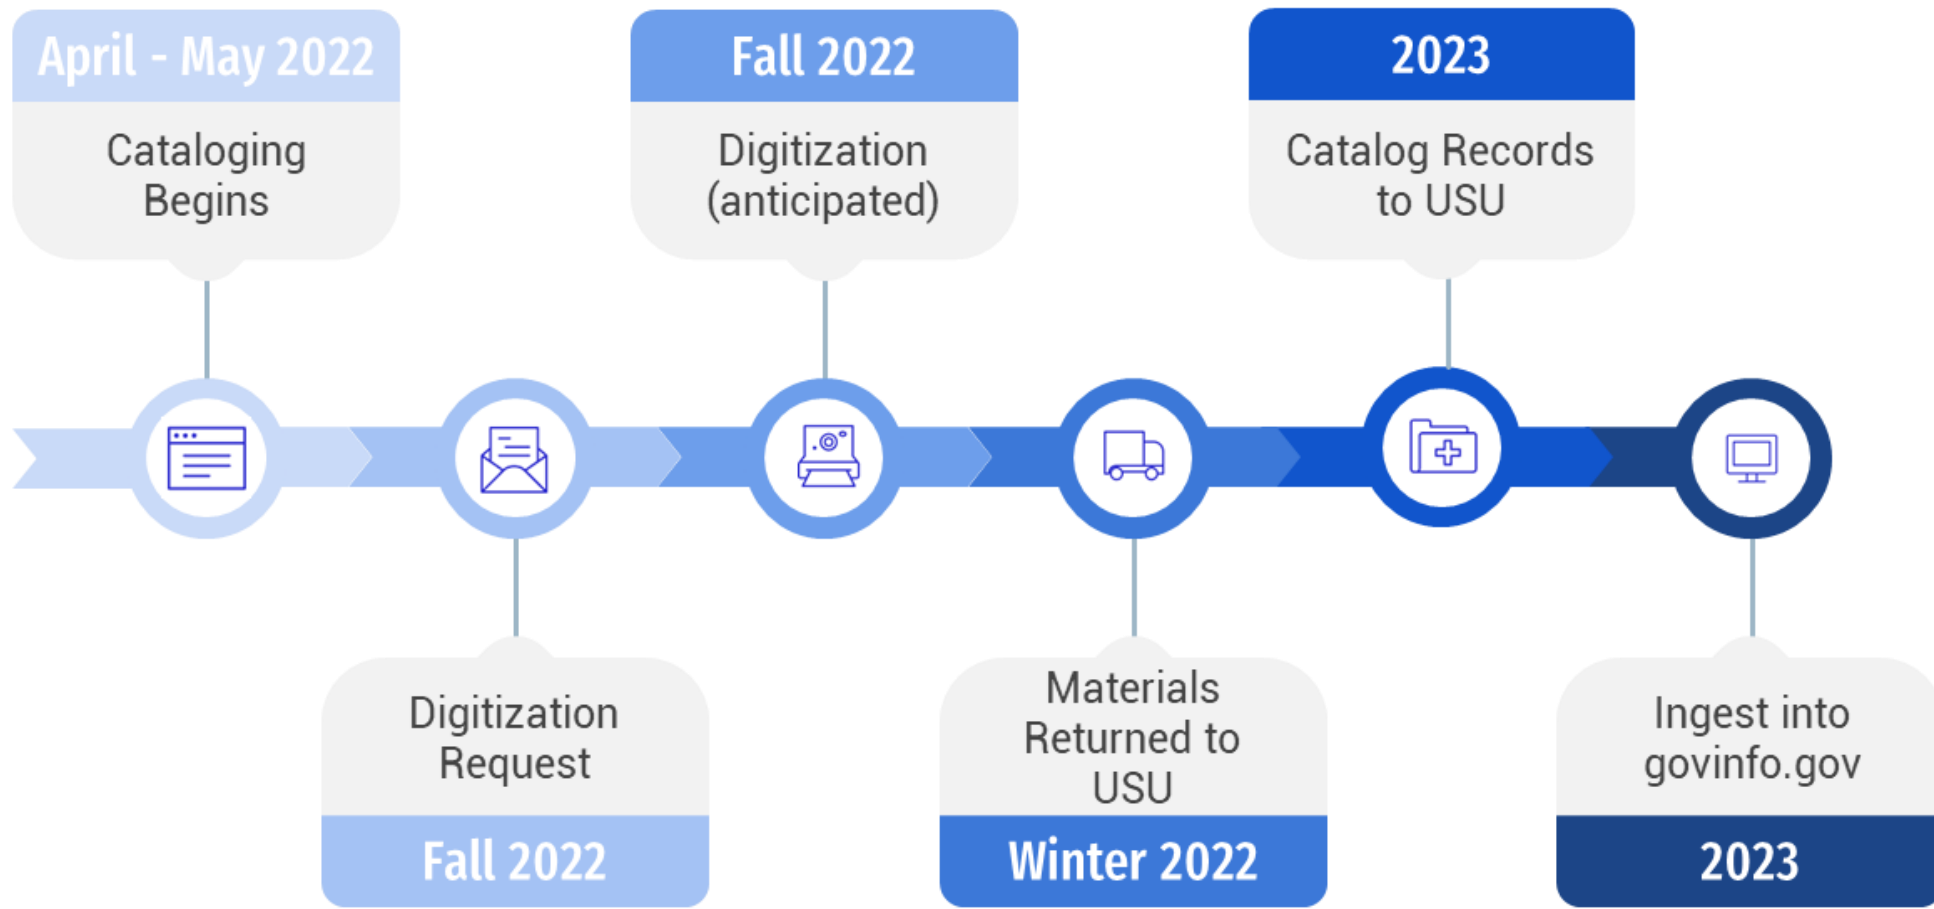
April - May 2022
Cataloging Begins

Digitization Request
Fall 2022

Fall 2022
Digitization (anticipated)

Materials Returned to USU
Winter 2022

2023
Catalog Records to USU

Ingest into govinfo.gov
2023